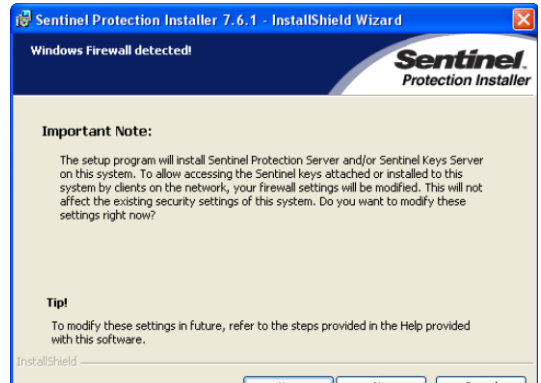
Sentinel Protection Installer 7.6.1 - InstallShield Wizard

Windows Firewall detected!

Sentinel. Protection Installer

Important Note:

The setup program will install Sentinel Protection Server and/or Sentinel Keys Server on this system. To allow accessing the Sentinel keys attached or installed to this system by clients on the network, your firewall settings will be modified. This will not affect the existing security settings of this system. Do you want to modify these settings right now?

Tip!

To modify these settings in future, refer to the steps provided in the Help provided with this software.

InstallShield

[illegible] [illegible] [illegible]